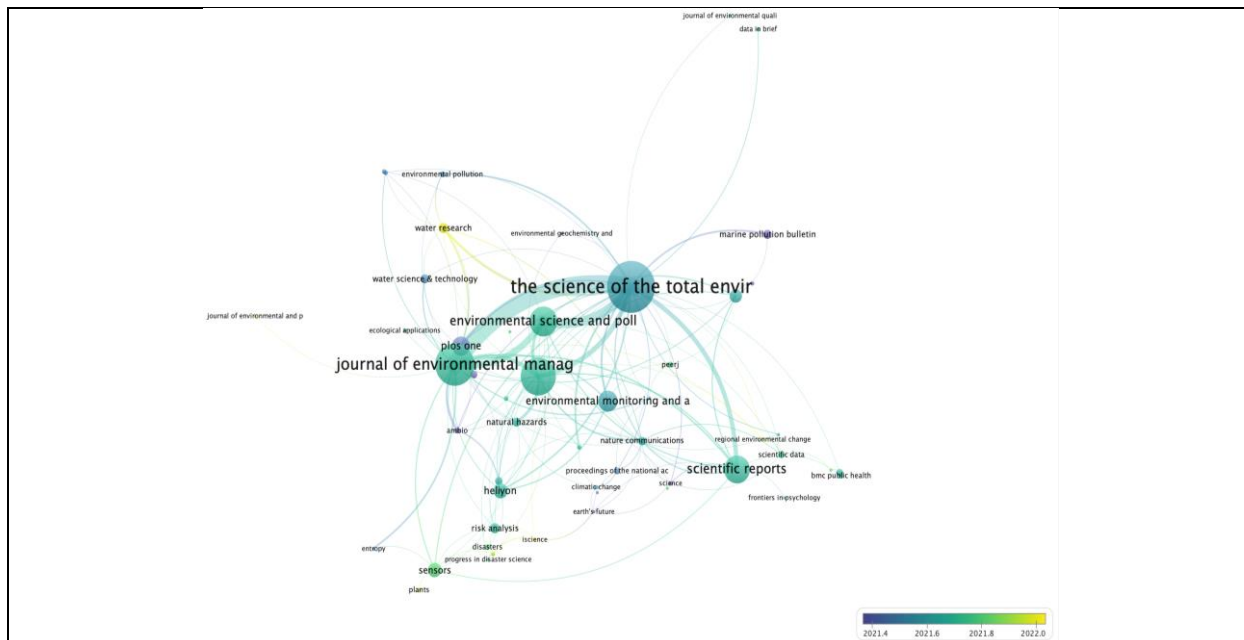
journal of environmental quali
data in brief
environmental pollution
water research
environmental geochemistry and
marine pollution bulletin
water science & technology
the science of the total envir
journal of environmental and p
ecological applications
environmental science and poll
plos one
journal of environmental manag
peerj
environmental monitoring and a
ambio
natural hazards
nature communications
regional environmental change
scientific data
scientific reports
bmc public health
proceedings of the national ac
climatic change
science
frontiers in psychology
heliyon
earth's future
risk analysis
iscience
entropy
disasters
progress in disaster science
sensors
plants
2021.4
2021.6
2021.8
2022.0